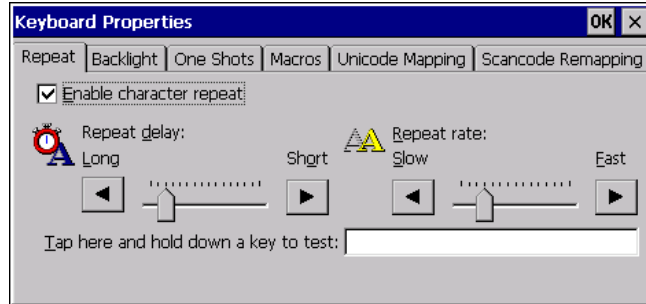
Keyboard Properties

OK ×

Repeat | Backlight | One Shots | Macros | Unicode Mapping | Scancode Remapping

Enable character repeat

Repeat delay:

Long

Short

Repeat rate:

Slow

Fast

Tap here and hold down a key to test: